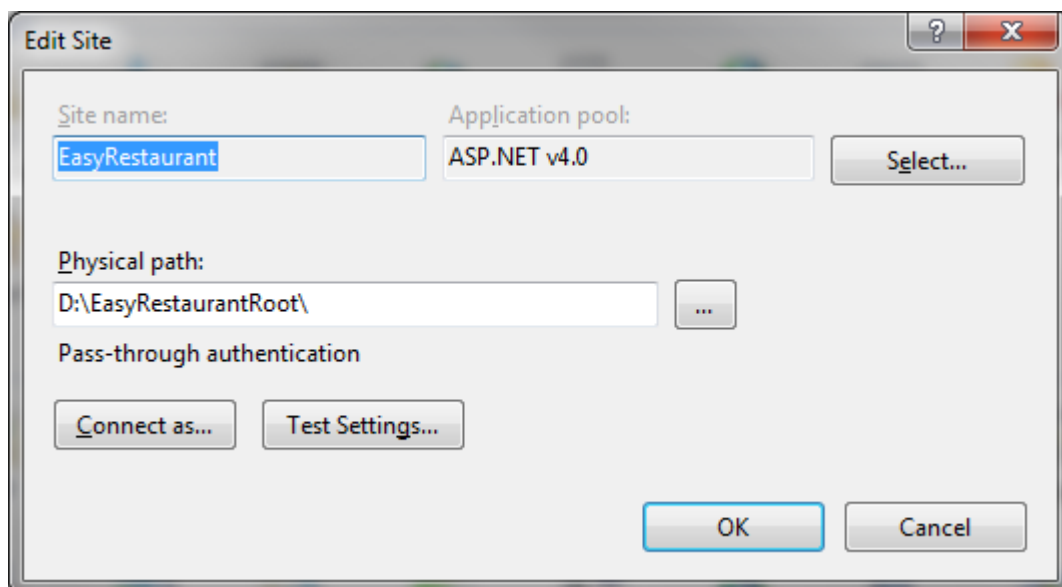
Edit Site

?

X

Site name:

EasyRestaurant

Application pool:

ASP.NET v4.0

Select...

Physical path:

D:\EasyRestaurantRoot\

...

Pass-through authentication

Connect as...

Test Settings...

OK

Cancel